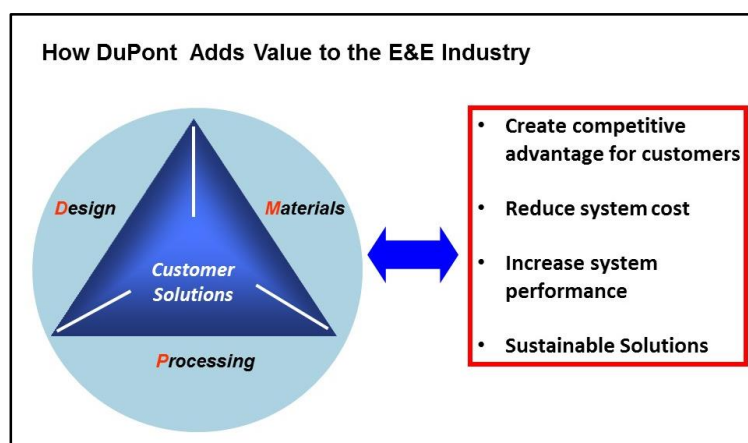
How DuPont  Adds Value to the E&E Industry

Design

Materials

Customer Solutions

Processing

- Create competitive advantage for customers
- Reduce system cost
- Increase system performance
- Sustainable Solutions